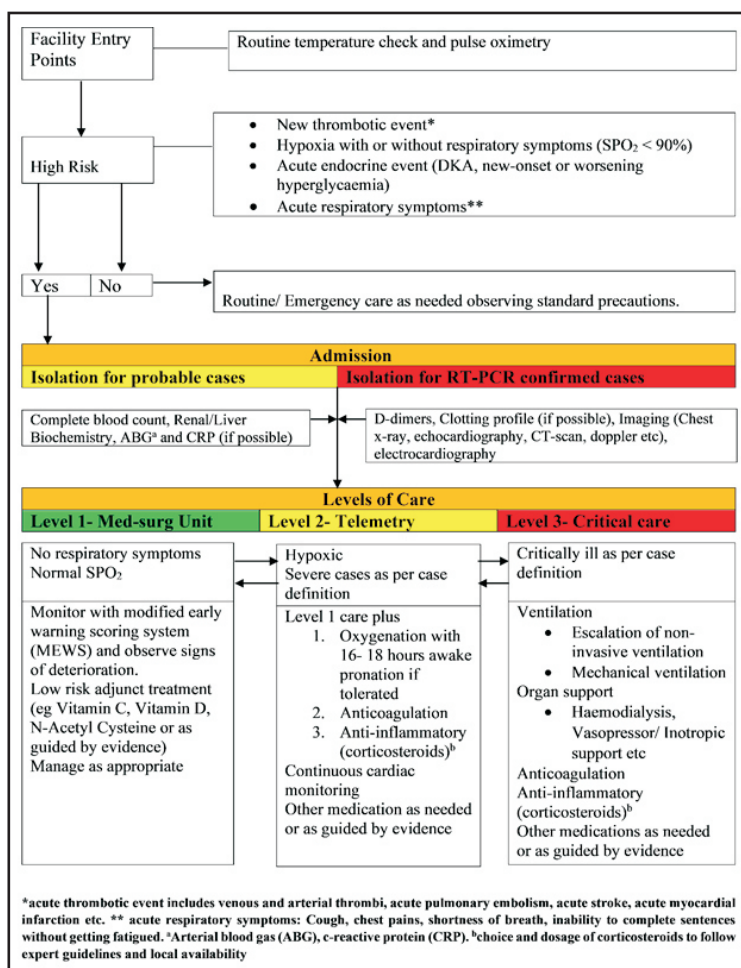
Facility Entry Points

Routine temperature check and pulse oximetry

High Risk

- New thrombotic event*
- Hypoxia with or without respiratory symptoms ($SPO_2 < 90\%$)
- Acute endocrine event (DKA, new-onset or worsening hyperglycaemia)
- Acute respiratory symptoms**

Yes | No

Routine/ Emergency care as needed observing standard precautions.

Admission

Isolation for probable cases

Isolation for RT-PCR confirmed cases

Complete blood count, Renal/Liver Biochemistry, ABG$^a$ and CRP (if possible)

D-dimers, Clotting profile (if possible), Imaging (Chest x-ray, echocardiography, CT-scan, doppler etc), electrocardiography

Levels of Care

Level 1- Med-surg Unit

Level 2- Telemetry

Level 3- Critical care

No respiratory symptoms
Normal $SPO_2$

Monitor with modified early warning scoring system (MEWS) and observe signs of deterioration.
Low risk adjunct treatment (eg Vitamin C, Vitamin D, N-Acetyl Cysteine or as guided by evidence)
Manage as appropriate

Hypoxic
Severe cases as per case definition

Level 1 care plus
1. Oxygenation with 16- 18 hours awake pronation if tolerated
2. Anticoagulation
3. Anti-inflammatory (corticosteroids)$^b$
Continuous cardiac monitoring
Other medication as needed or as guided by evidence

Critically ill as per case definition

Ventilation
- Escalation of non-invasive ventilation
- Mechanical ventilation
Organ support
- Haemodialysis, Vasopressor/ Inotropic support etc
Anticoagulation
Anti-inflammatory (corticosteroids)$^b$
Other medications as needed or as guided by evidence

*acute thrombotic event includes venous and arterial thrombi, acute pulmonary embolism, acute stroke, acute myocardial infarction etc. ** acute respiratory symptoms: Cough, chest pains, shortness of breath, inability to complete sentences without getting fatigued. $^a$Arterial blood gas (ABG), c-reactive protein (CRP). $^b$choice and dosage of corticosteroids to follow expert guidelines and local availability